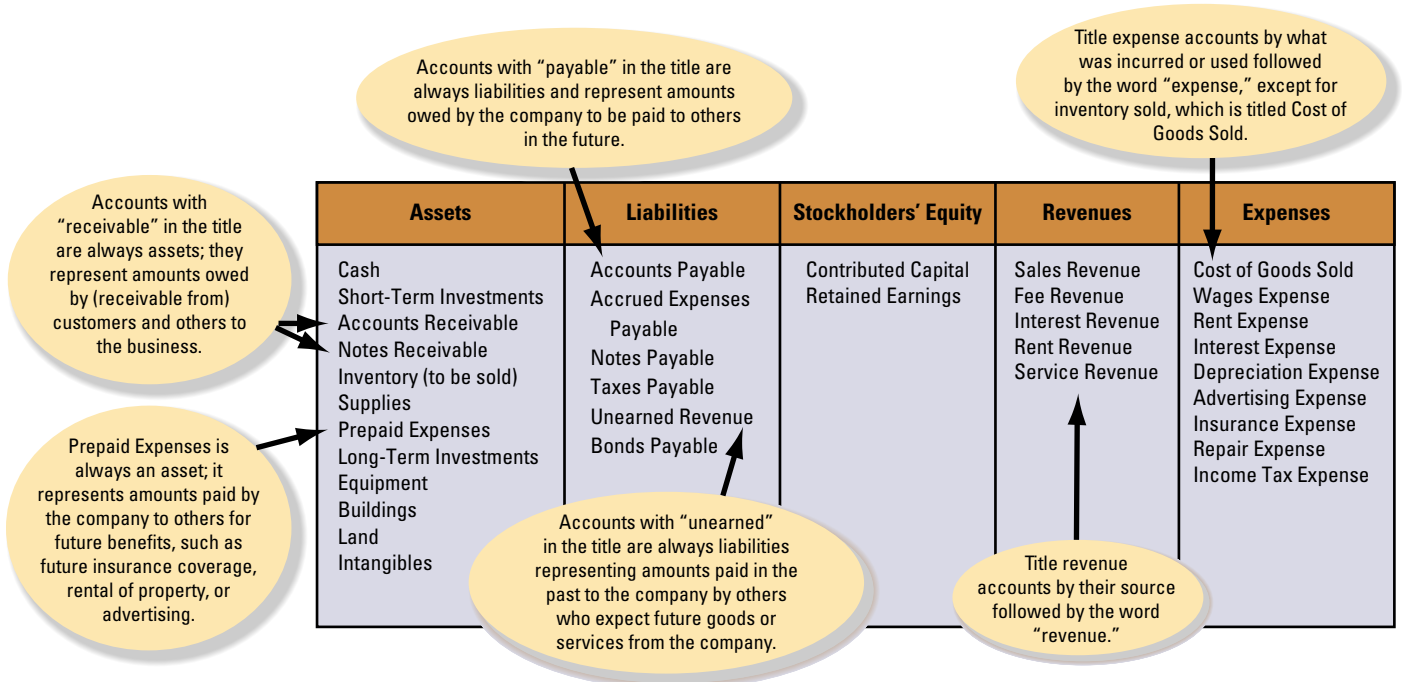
Accounts with "payable" in the title are always liabilities and represent amounts owed by the company to be paid to others in the future.

Title expense accounts by what was incurred or used followed by the word "expense," except for inventory sold, which is titled Cost of Goods Sold.

Accounts with "receivable" in the title are always assets; they represent amounts owed by (receivable from) customers and others to the business.

| Assets | Liabilities | Stockholders' Equity | Revenues | Expenses |
|---|---|---|---|---|
| Cash<br>Short-Term Investments<br>Accounts Receivable<br>Notes Receivable<br>Inventory (to be sold)<br>Supplies<br>Prepaid Expenses<br>Long-Term Investments<br>Equipment<br>Buildings<br>Land<br>Intangibles | Accounts Payable<br>Accrued Expenses Payable<br>Notes Payable<br>Taxes Payable<br>Unearned Revenue<br>Bonds Payable | Contributed Capital<br>Retained Earnings | Sales Revenue<br>Fee Revenue<br>Interest Revenue<br>Rent Revenue<br>Service Revenue | Cost of Goods Sold<br>Wages Expense<br>Rent Expense<br>Interest Expense<br>Depreciation Expense<br>Advertising Expense<br>Insurance Expense<br>Repair Expense<br>Income Tax Expense |

Prepaid Expenses is always an asset; it represents amounts paid by the company to others for future benefits, such as future insurance coverage, rental of property, or advertising.

Accounts with "unearned" in the title are always liabilities representing amounts paid in the past to the company by others who expect future goods or services from the company.

Title revenue accounts by their source followed by the word "revenue."